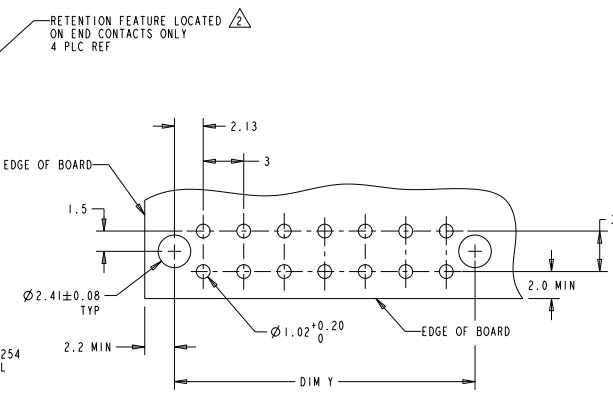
RETENTION FEATURE LOCATED $\triangle 2$
ON END CONTACTS ONLY
4 PLC REF

2.13

3

EDGE OF BOARD

1.5

$\varnothing 2.41 \pm 0.08$
TYP

$\varnothing 1.02^{+0.20}_{0}$

EDGE OF BOARD

2.0 MIN

2.2 MIN

DIM Y

254
L